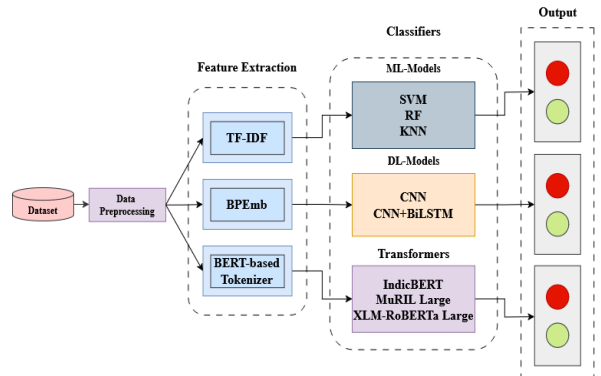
Classifiers

Output

Feature Extraction

ML-Models

SVM
RF
KNN

TF-IDF

DL-Models

Dataset

Data Preprocessing

BPEmb

CNN
CNN+BiLSTM

Transformers

BERT-based Tokenizer

IndicBERT
MuRIL Large
XLM-RoBERTa Large